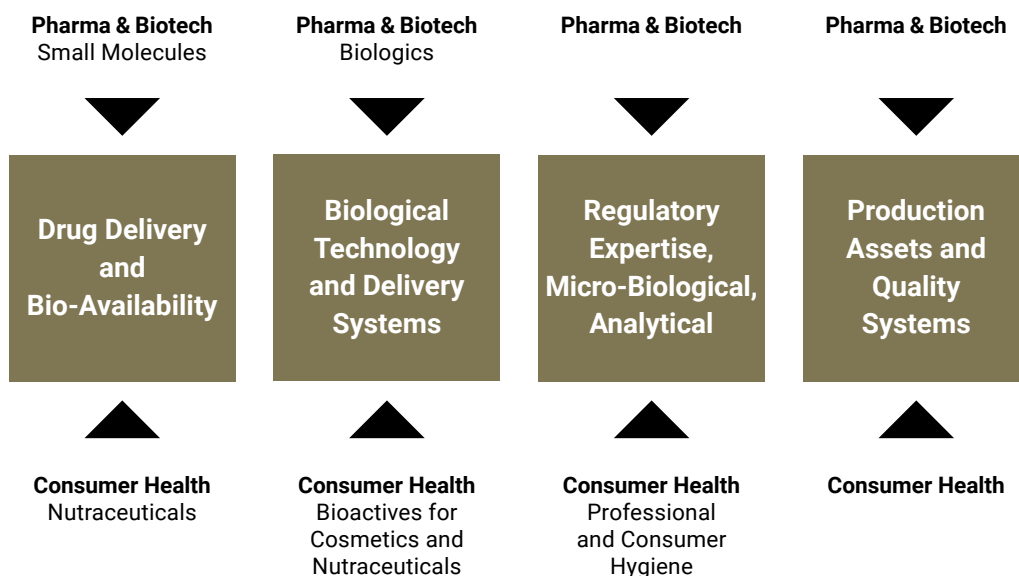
Pharma & Biotech
Small Molecules

Drug Delivery and Bio-Availability

Consumer Health
Nutraceuticals

Pharma & Biotech
Biologics

Biological Technology and Delivery Systems

Consumer Health
Bioactives for Cosmetics and Nutraceuticals

Pharma & Biotech

Regulatory Expertise, Micro-Biological, Analytical

Consumer Health
Professional and Consumer Hygiene

Pharma & Biotech

Production Assets and Quality Systems

Consumer Health